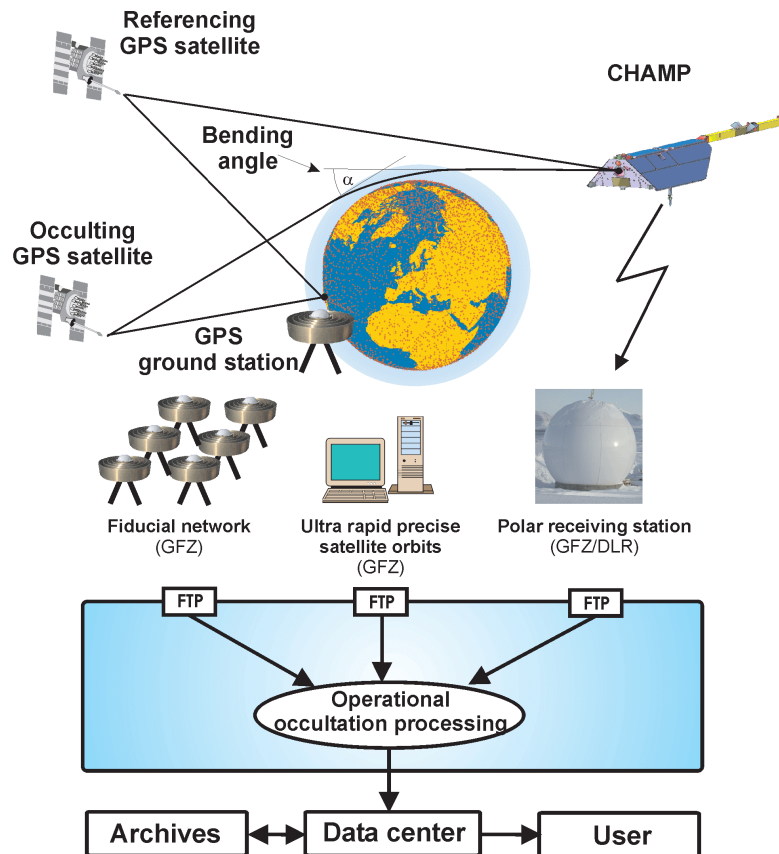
Referencing GPS satellite

CHAMP

Bending angle

α

Occulting GPS satellite

GPS ground station

Fiducial network (GFZ)

Ultra rapid precise satellite orbits (GFZ)

Polar receiving station (GFZ/DLR)

FTP

FTP

FTP

Operational occultation processing

Archives

Data center

User